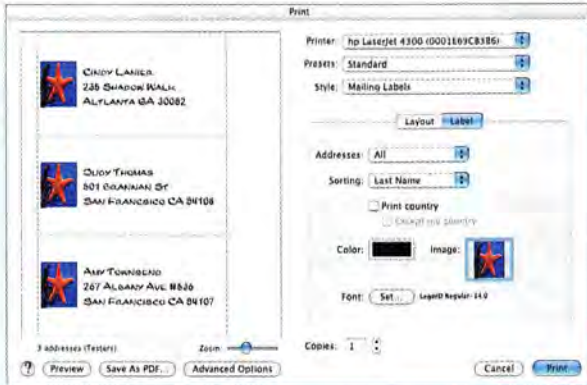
Print

Cindy Lanier
235 Shadow Walk
Altlanta GA 30082

Judy Thomas
501 Brannan St
San Francisco CA 94108

Amy Townsend
267 Albany Ave #636
San Francisco CA 94107

Printer: hp LaserJet 4300 (0001169C8386)

Presets: Standard

Style: Mailing Labels

Layout Label

Addresses: All

Sorting: Last Name

Print country

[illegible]

Color:

Image:

Font: Set... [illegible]

3 addresses (Testers)

Zoom:

Copies: 1

? Preview Save As PDF... Advanced Options

Cancel Print